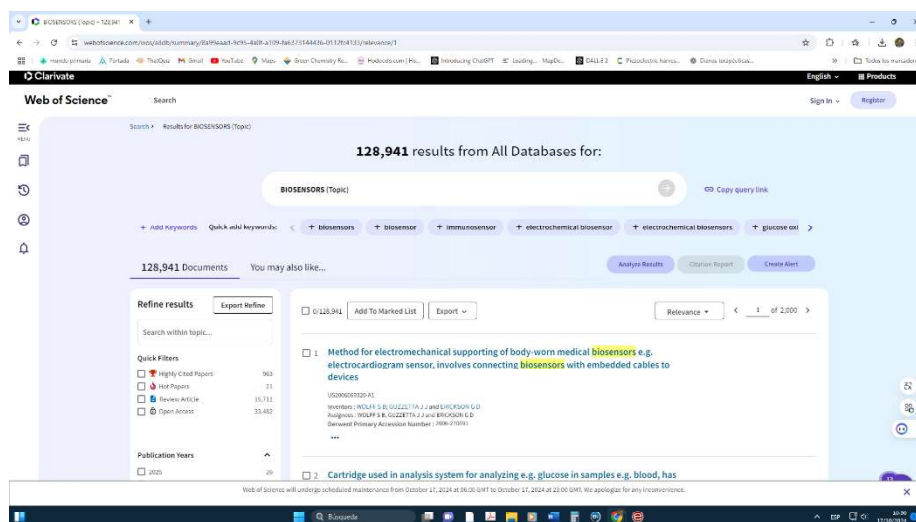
BIOSENSORS (Topic) – 128,941 × +

webofscience.com/wos/alldb/summary/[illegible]/relevance/1

Clarivate

English ∨ Products

Web of Science Search Sign In ∨ Register

MENU

Search > Results for BIOSENSORS (Topic)

128,941 results from All Databases for:

BIOSENSORS (Topic)

Copy query link

+ Add Keywords Quick add keywords: < + biosensors + biosensor + immunosensor + electrochemical biosensor + electrochemical biosensors + glucose oxi >

128,941 Documents You may also like...

Analyze Results Citation Report Create Alert

Refine results Export Refine

Search within topic...

Quick Filters

Highly Cited Papers 963

Hot Papers 31

Review Article 15,733

Open Access 33,482

Publication Years

2025 29

0/128,941 Add To Marked List Export ∨

Relevance ▾ < 1 of 2,000 >

1 Method for electromechanical supporting of body-worn medical biosensors e.g. electrocardiogram sensor, involves connecting biosensors with embedded cables to devices

US2006069320-A1

Inventors : WOLFF S B; GOZZETTA J J and ERICKSON G D

Assignees : WOLFF S B; GOZZETTA J J and ERICKSON G D

Derwent Primary Accession Number : 2006-270091

...

2 Cartridge used in analysis system for analyzing e.g. glucose in samples e.g. blood, has

Web of Science will undergo scheduled maintenance from October 17, 2024 at 06:00 GMT to October 17, 2024 at 23:00 GMT. We apologize for any inconvenience.

Búsqueda

ESP 10:39 17/10/2024